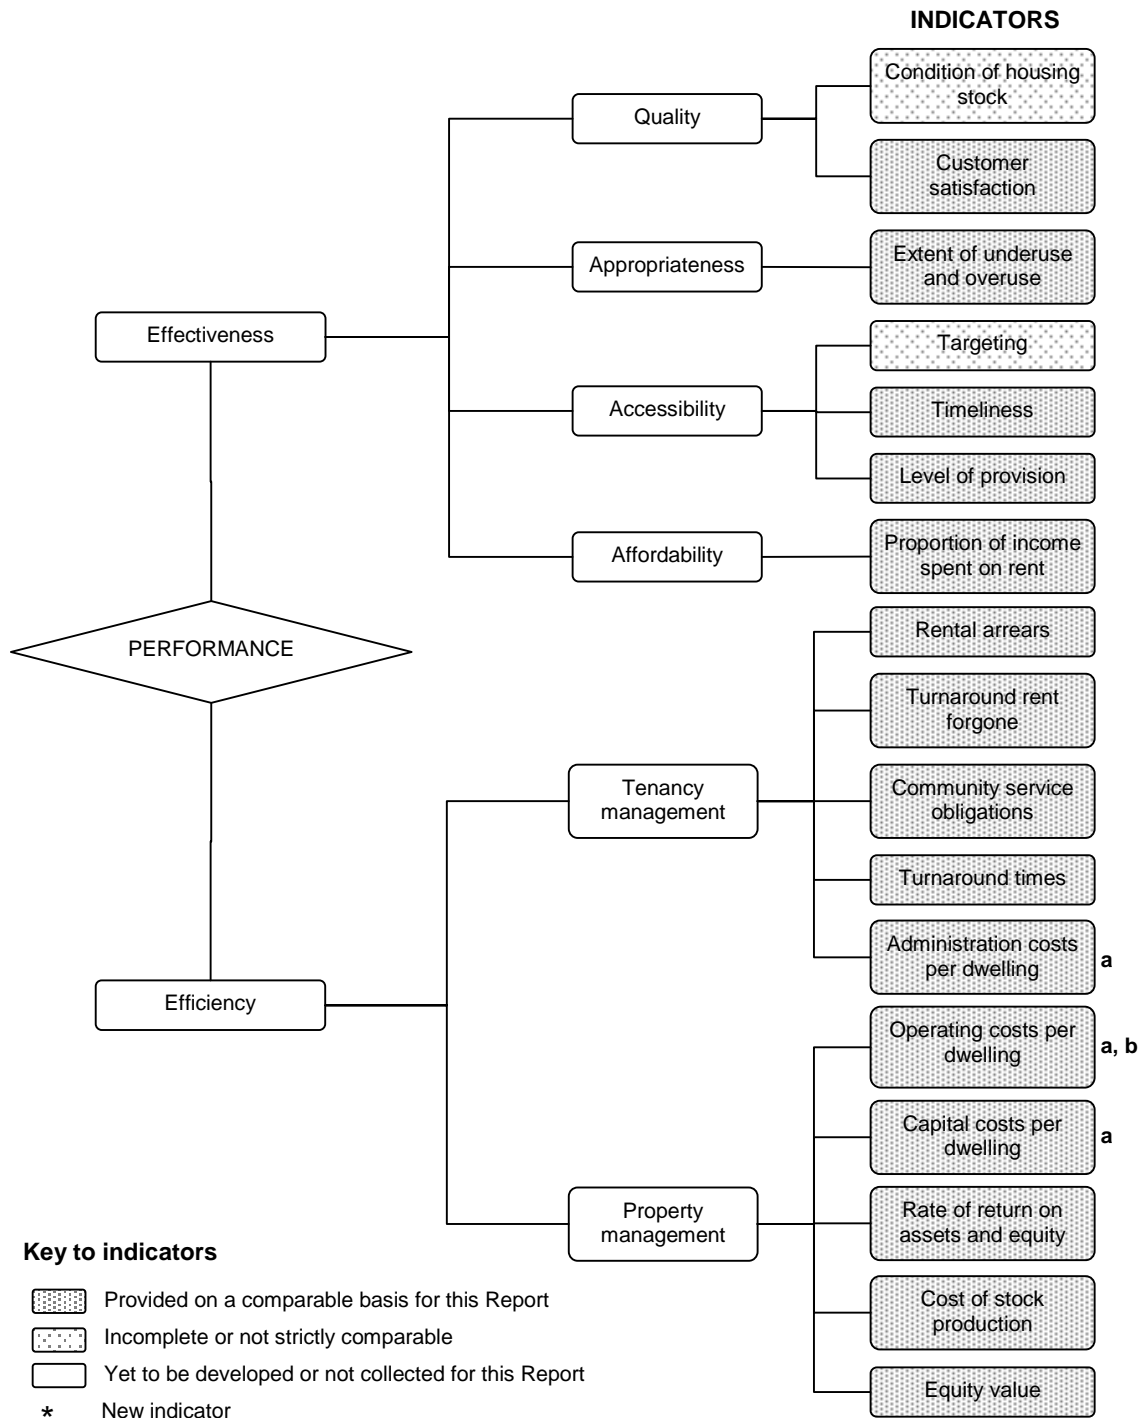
INDICATORS

Quality

Condition of housing stock

Customer satisfaction

Appropriateness

Extent of underuse and overuse

Effectiveness

Targeting

Accessibility

Timeliness

Level of provision

Affordability

Proportion of income spent on rent

PERFORMANCE

Rental arrears

Turnaround rent forgone

Tenancy management

Community service obligations

Turnaround times

Administration costs per dwelling

a

Efficiency

Operating costs per dwelling

a, b

Capital costs per dwelling

a

Property management

Rate of return on assets and equity

Cost of stock production

Equity value

Key to indicators

Provided on a comparable basis for this Report

Incomplete or not strictly comparable

Yet to be developed or not collected for this Report

* New indicator